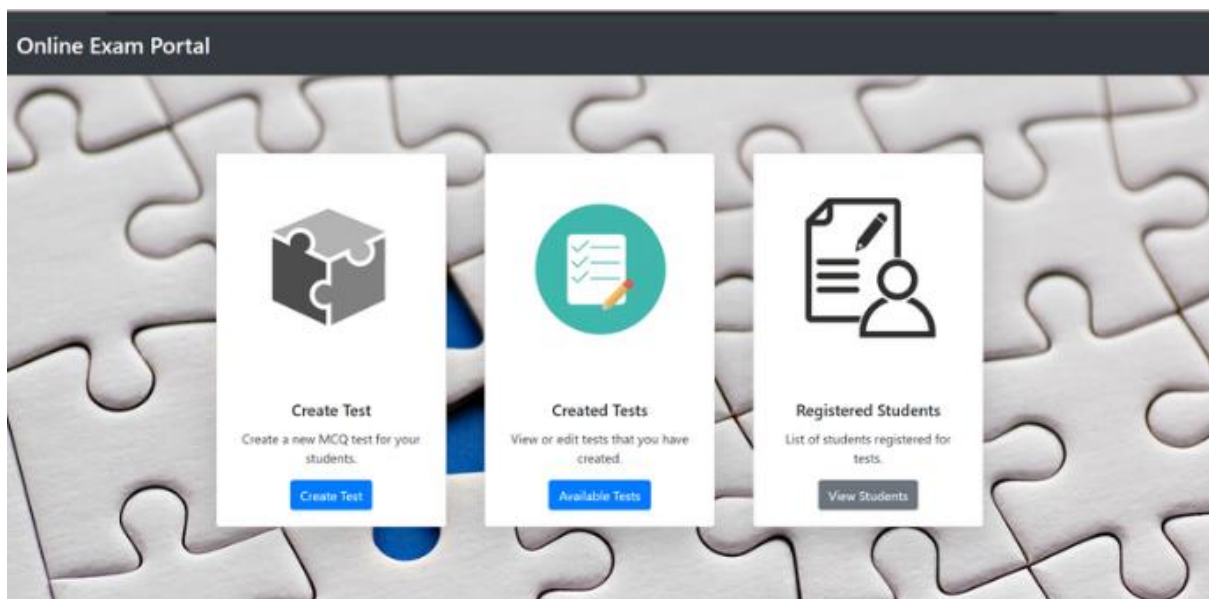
Online Exam Portal

Create Test

Create a new MCQ test for your students.

Create Test

Created Tests

View or edit tests that you have created.

Available Tests

Registered Students

List of students registered for tests.

View Students